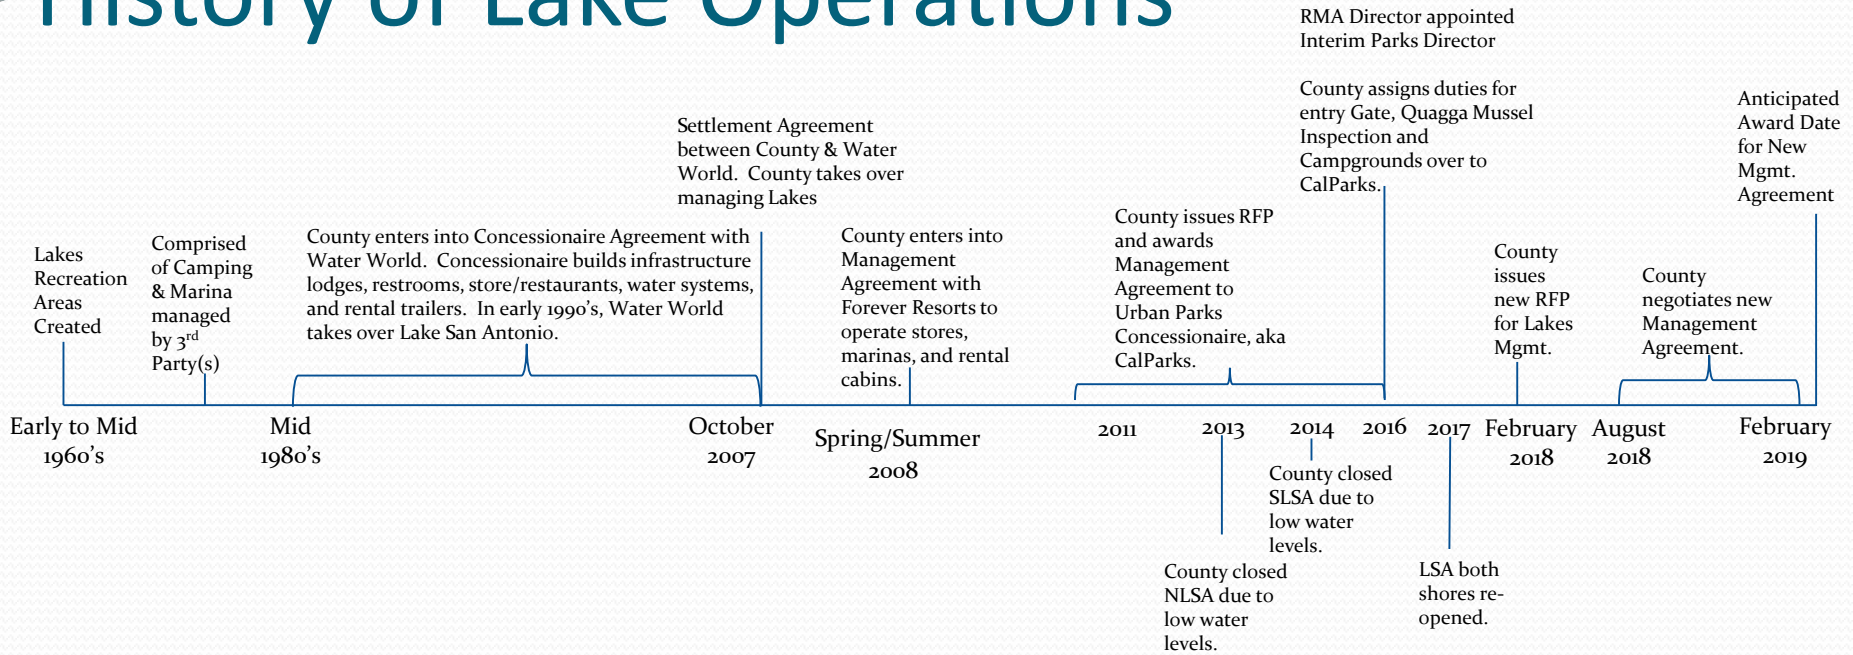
History of Lake Operations

RMA Director appointed Interim Parks Director

County assigns duties for entry Gate, Quagga Mussel Inspection and Campgrounds over to CalParks.

Anticipated Award Date for New Mgmt. Agreement

Settlement Agreement between County & Water World. County takes over managing Lakes

Lakes Recreation Areas Created

Comprised of Camping & Marina managed by 3$^{rd}$ Party(s)

County enters into Concessionaire Agreement with Water World. Concessionaire builds infrastructure lodges, restrooms, store/restaurants, water systems, and rental trailers. In early 1990's, Water World takes over Lake San Antonio.

County enters into Management Agreement with Forever Resorts to operate stores, marinas, and rental cabins.

County issues RFP and awards Management Agreement to Urban Parks Concessionaire, aka CalParks.

County issues new RFP for Lakes Mgmt.

County negotiates new Management Agreement.

Early to Mid 1960's

Mid 1980's

October 2007

Spring/Summer 2008

2011

2013

2014

2016

2017

February 2018

August 2018

February 2019

County closed SLSA due to low water levels.

County closed NLSA due to low water levels.

LSA both shores re-opened.